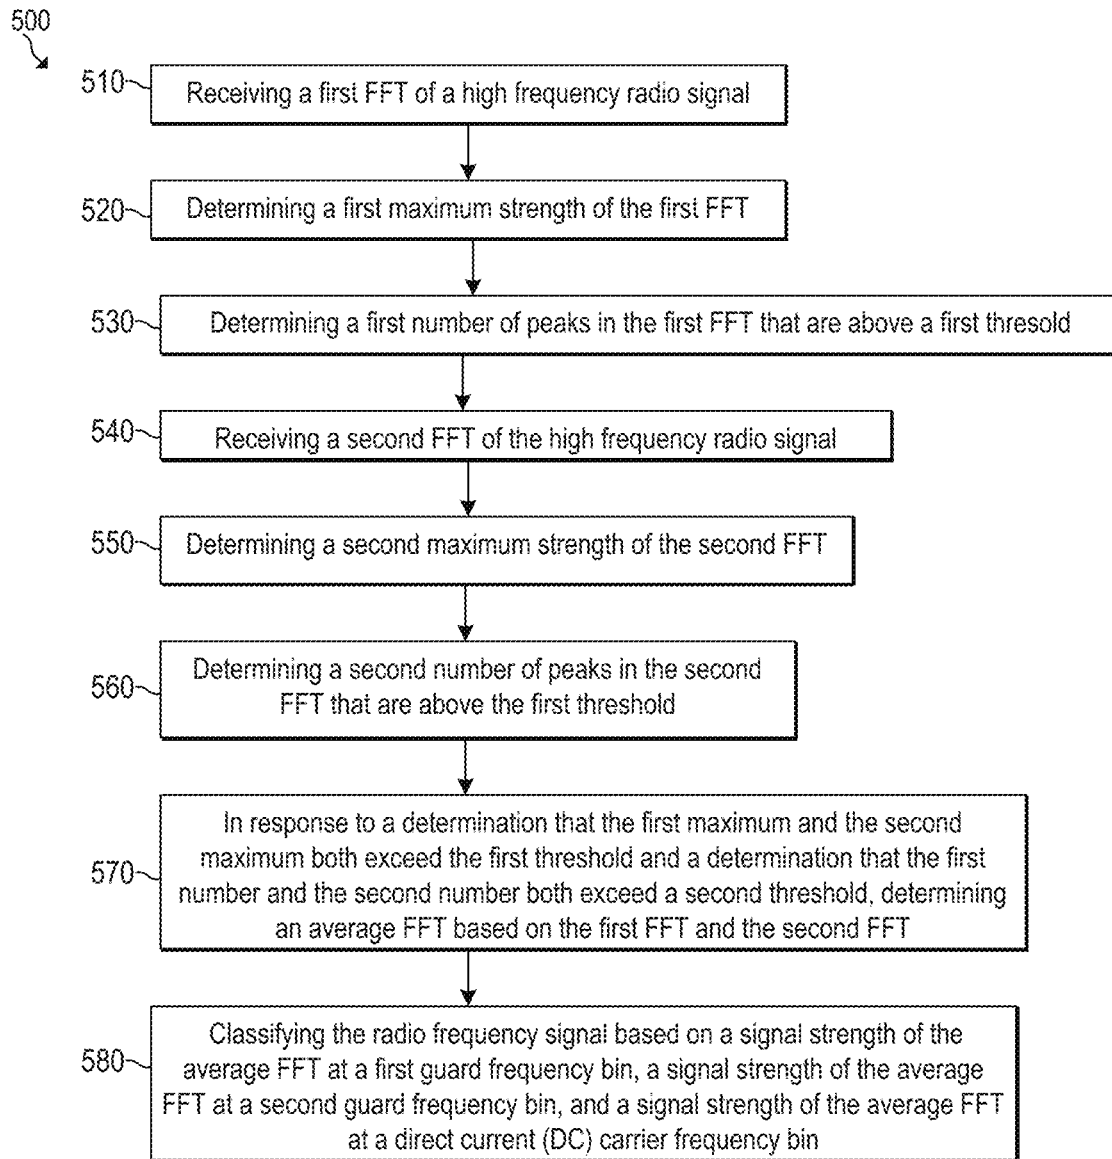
500

510 Receiving a first FFT of a high frequency radio signal

520 Determining a first maximum strength of the first FFT

530 Determining a first number of peaks in the first FFT that are above a first thresold

540 Receiving a second FFT of the high frequency radio signal

550 Determining a second maximum strength of the second FFT

560 Determining a second number of peaks in the second FFT that are above the first threshold

570 In response to a determination that the first maximum and the second maximum both exceed the first threshold and a determination that the first number and the second number both exceed a second threshold, determining an average FFT based on the first FFT and the second FFT

580 Classifying the radio frequency signal based on a signal strength of the average FFT at a first guard frequency bin, a signal strength of the average FFT at a second guard frequency bin, and a signal strength of the average FFT at a direct current (DC) carrier frequency bin